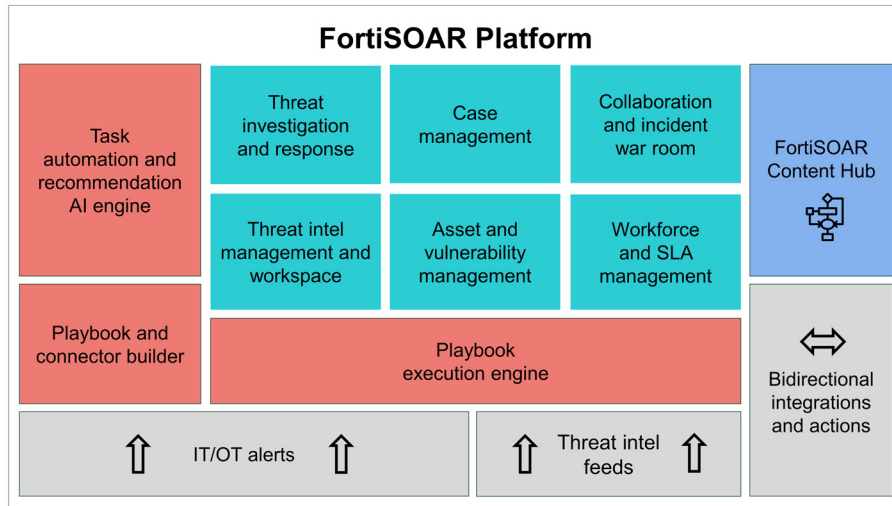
FortiSOAR Platform

Task automation and recommendation AI engine

Threat investigation and response

Case management

Collaboration and incident war room

FortiSOAR Content Hub

Threat intel management and workspace

Asset and vulnerability management

Workforce and SLA management

Playbook and connector builder

Playbook execution engine

Bidirectional integrations and actions

IT/OT alerts

Threat intel feeds